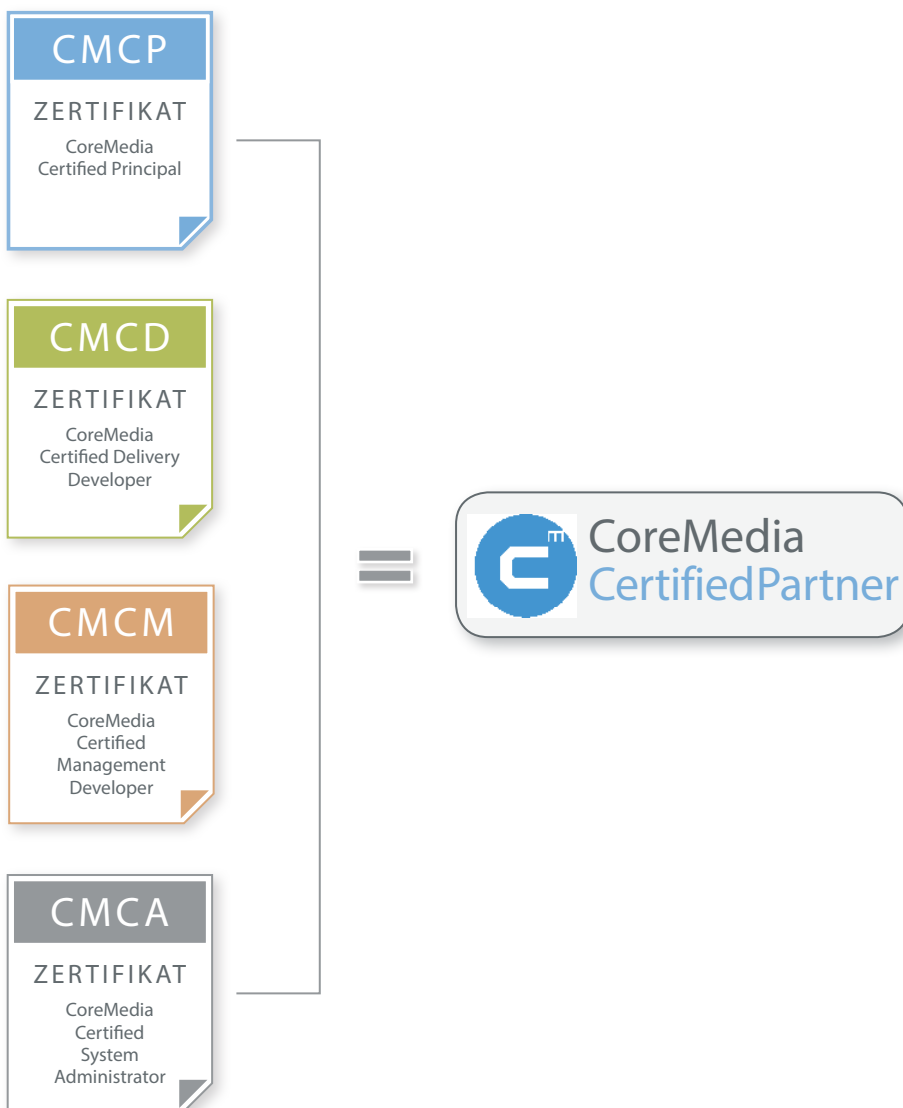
CMCP

ZERTIFIKAT

CoreMedia Certified Principal

CMCD

ZERTIFIKAT

CoreMedia Certified Delivery Developer

CMCM

ZERTIFIKAT

CoreMedia Certified Management Developer

CMCA

ZERTIFIKAT

CoreMedia Certified System Administrator

=

CoreMedia
CertifiedPartner